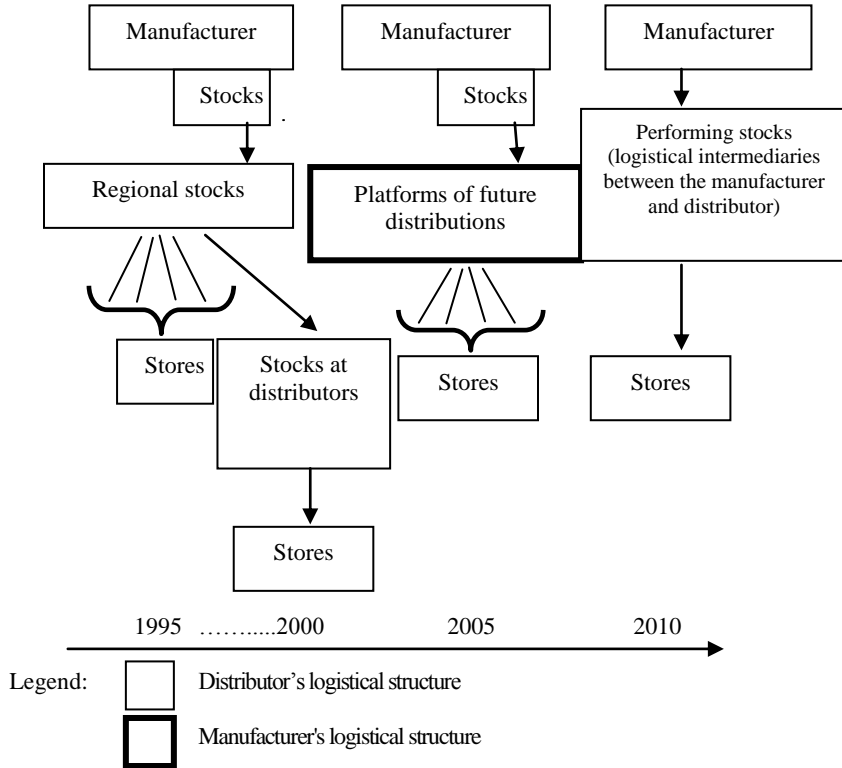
Manufacturer

Stocks

Regional stocks

Stores

Stocks at distributors

Stores

Manufacturer

Stocks

Platforms of future distributions

Stores

Manufacturer

Performing stocks (logistical intermediaries between the manufacturer and distributor)

Stores

1995 ……......2000 2005 2010

Legend: Distributor's logistical structure

Manufacturer's logistical structure